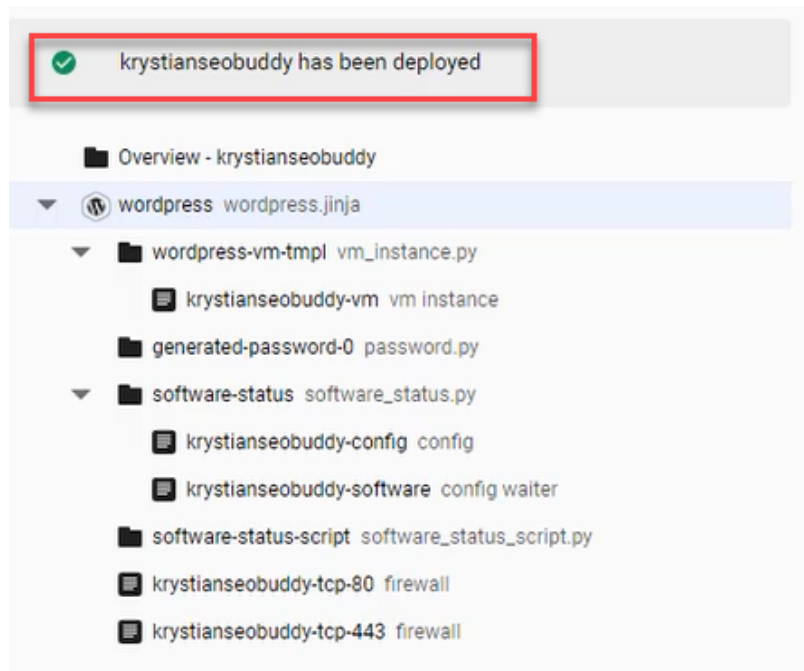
krystianseobuddy has been deployed

Overview - krystianseobuddy

wordpress wordpress.jinja

wordpress-vm-tmpl vm_instance.py

krystianseobuddy-vm vm instance

generated-password-0 password.py

software-status software_status.py

krystianseobuddy-config config

krystianseobuddy-software config waiter

software-status-script software_status_script.py

krystianseobuddy-tcp-80 firewall

krystianseobuddy-tcp-443 firewall